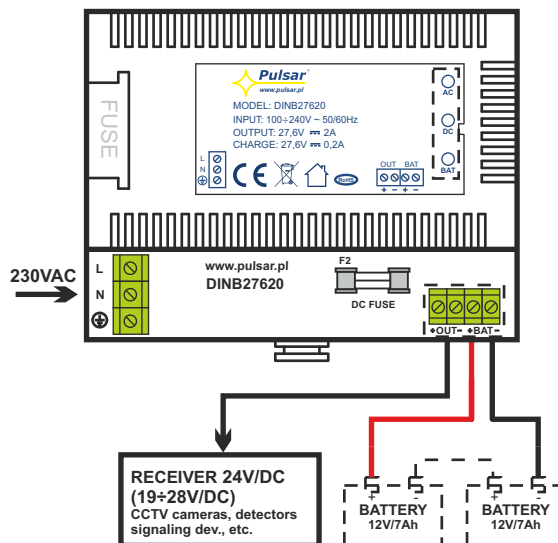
FUSE

Pulsar
www.pulsar.pl

MODEL: DINB27620
INPUT: 100÷240V ~ 50/60Hz
OUTPUT: 27,6V ⎓ 2A
CHARGE: 27,6V ⎓ 0,2A

L
N

CE

RoHS

OUT BAT
+ − + −

AC
DC
BAT

230VAC

L
N

www.pulsar.pl
DINB27620

F2

DC FUSE

+OUT− +BAT−

RECEIVER 24V/DC
(19÷28V/DC)
CCTV cameras, detectors
signaling dev., etc.

+ −
BATTERY
12V/7Ah

+ −
BATTERY
12V/7Ah